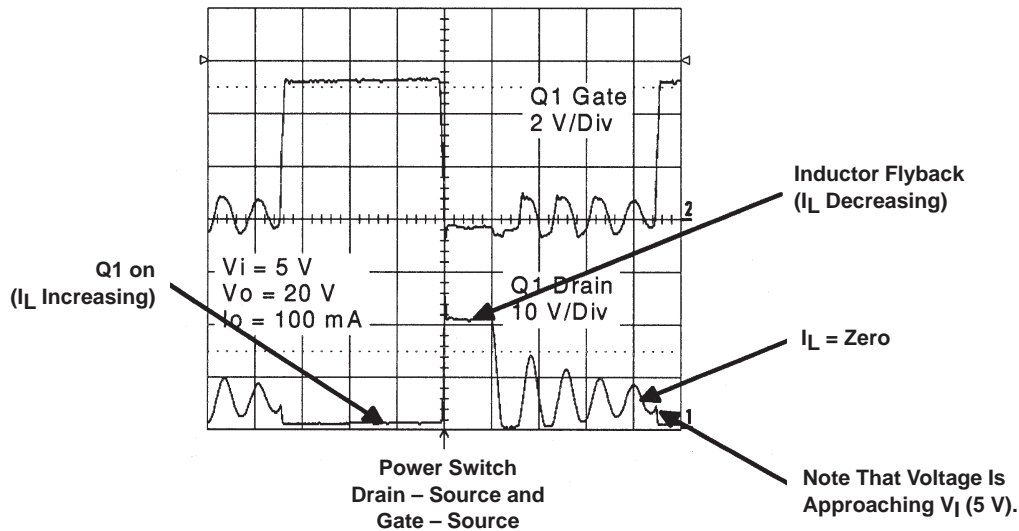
Q1 Gate
2 V/Div

Inductor Flyback
($I_L$ Decreasing)

2

Q1 on
($I_L$ Increasing)

Vi = 5 V
Vo = 20 V
Io = 100 mA

Q1 Drain
10 V/Div

$I_L$ = Zero

1

Power Switch
Drain – Source and
Gate – Source

Note That Voltage Is
Approaching $V_I$ (5 V).